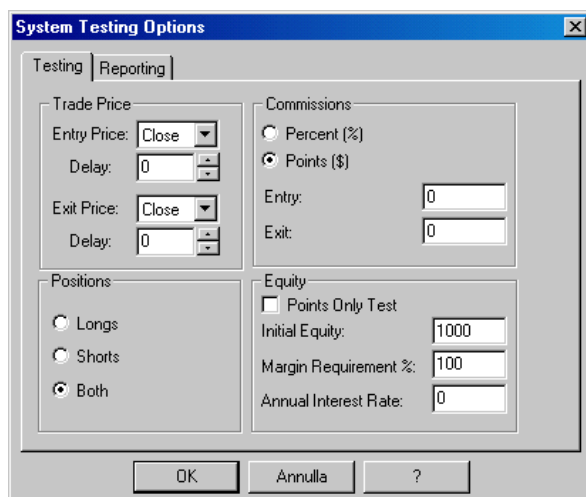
System Testing Options

Testing | Reporting

Trade Price
Entry Price: Close
Delay: 0
Exit Price: Close
Delay: 0

Commissions
Percent (%)
Points ($)
Entry: 0
Exit: 0

Positions
Longs
Shorts
Both

Equity
Points Only Test
Initial Equity: 1000
Margin Requirement %: 100
Annual Interest Rate: 0

OK
Annulla
?